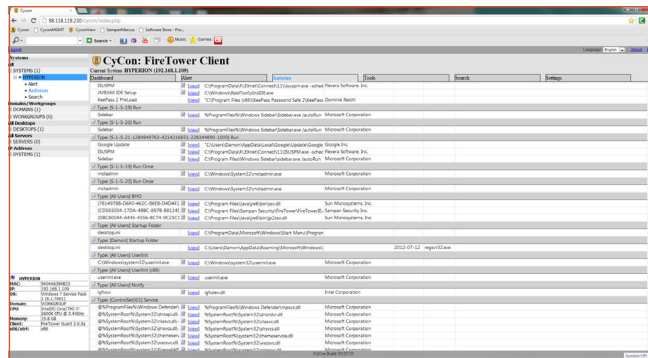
Cycon

98.118.119.230/cycon/index.php

Cycon | CyconMSSRT | CyconView | SampsonManus | Software Store - Fre...

Search | Music | Games

Logout

Language English | About

Systems

SYSTEMS (1)

HYPERION

Alert

Autoruns

Search

Domains/Workgroups

DOMAINS (1)

WORKGROUPS (1)

Desktops

DESKTOPS (1)

Servers

SERVERS (0)

IP Address

SYSTEMS (1)

CyCon: FireTower Client

Current System: HYPERION (192.168.1.109)

| Dashboard | Alert | Autoruns | Tools | Search | Settings |
|---|---|---|---|---|---|

ISUSPM | Lokal | C:\ProgramData\FLEXnet\Connect\11\isuspm.exe -sched | Flexera Software, Inc.

JVIEW4 IDE Setup | Lokal | C:\Windows\jfsetTools\InstDf.exe

KeePass 2 PreLoad | Lokal | "C:\Program Files (x86)\KeePass Password Safe 2\KeePass | Dominik Reichl

Type: [S-1-5-19] Run

Sidebar | Lokal | %ProgramFiles%\Windows Sidebar\Sidebar.exe /autoRun | Microsoft Corporation

Type: [S-1-5-20] Run

Sidebar | Lokal | %ProgramFiles%\Windows Sidebar\Sidebar.exe /autoRun | Microsoft Corporation

Type: [S-1-5-21-1284949763-4214216831-228344690-1000] Run

Google Update | Lokal | "C:\Users\Damon\AppData\Local\Google\Update\Google | Google Inc.

ISUSPM | Lokal | C:\ProgramData\FLEXnet\Connect\11\ISUSPM.exe -sched | Flexera Software, Inc.

Sidebar | Lokal | C:\Program Files\Windows Sidebar\Sidebar.exe /autoRun | Microsoft Corporation

Type: [S-1-5-19] Run Once

mctadmin | Lokal | C:\Windows\System32\mctadmin.exe | Microsoft Corporation

Type: [S-1-5-20] Run Once

mctadmin | Lokal | C:\Windows\System32\mctadmin.exe | Microsoft Corporation

Type: [All Users] BHO

{761497B8-D6F0-462C-B6EB-D4DAF1...} | Lokal | C:\Program Files\Java\jre6\bin\jp2ssv.dll | Sun Microsystems, Inc.

{CDS63004-170A-4B8C-8978-B812A...} | Lokal | C:\Program Files\Sampson Security\FireTower\FireTowerIE... | Sampson Security, Inc.

{DBC80044-A445-435b-BC74-9C25C1...} | Lokal | C:\Program Files\Java\jre6\bin\jp2ssv.dll | Sun Microsystems, Inc.

Type: [All Users] Startup Folder

desktop.ini | Lokal | C:\ProgramData\Microsoft\Windows\Start Menu\Program

Type: [Damon] Startup Folder

desktop.ini | Lokal | C:\Users\Damon\AppData\Roaming\Microsoft\Windows\ | 2012-07-12 | regsvr32.exe

Type: [All Users] UserInit

C:\Windows\system32\userinit.exe | Lokal | C:\Windows\System32\userinit.exe | Microsoft Corporation

Type: [All Users] UserInit (x86)

userinit.exe | Lokal | userinit.exe | Microsoft Corporation

Type: [All Users] Notify

igfxdev | Lokal | igfxdev.dll | Intel Corporation

Type: [ControlSet001] Service

@%ProgramFiles%\Windows Defender\... | Lokal | %ProgramFiles%\Windows Defender\mpsvc.dll | Microsoft Corporation

@%SystemRoot%\System32\... | Lokal | %SystemRoot%\System32\... | Microsoft Corporation

HYPERION

MAC:
IP: 192.168.1.109
OS: Windows 7 Service Pack 1 (6.1.7601)
Domain: WORKGROUP
CPU: Intel(R) Core(TM) i5
Memory:
Client: FireTower Guard 2.0.9x
x86/x64: x86

CyCon Build 20120712

Symantec Info